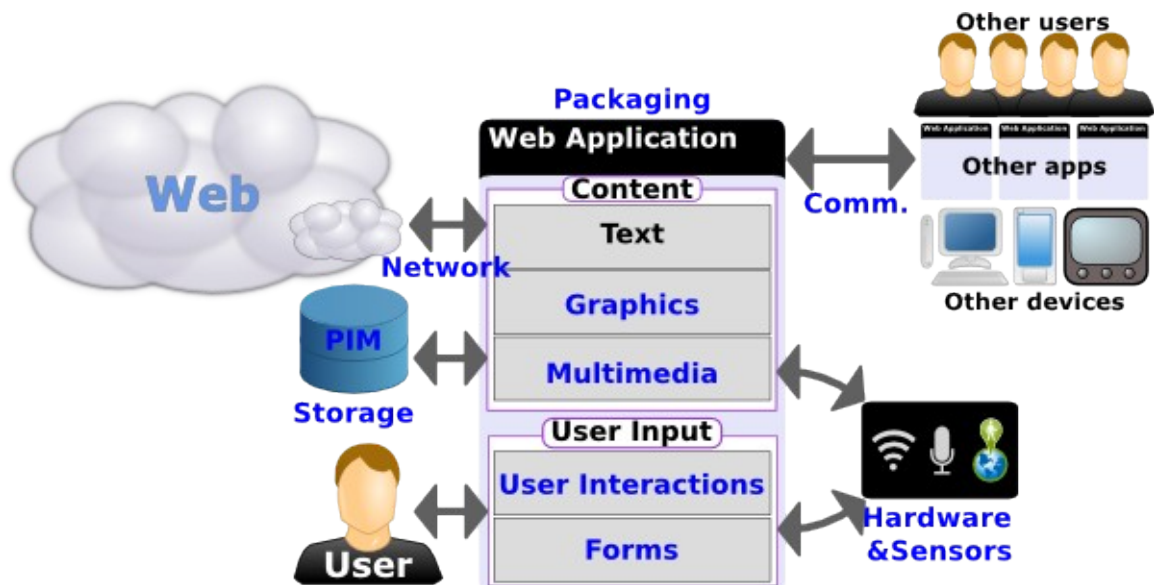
Other users

Packaging

Web Application

Web Application Web Application Web Application

Other apps

Web

Content

Comm.

Text

Network

Other devices

Graphics

PIM

Multimedia

Storage

User Input

User Interactions

Forms

Hardware &Sensors

User